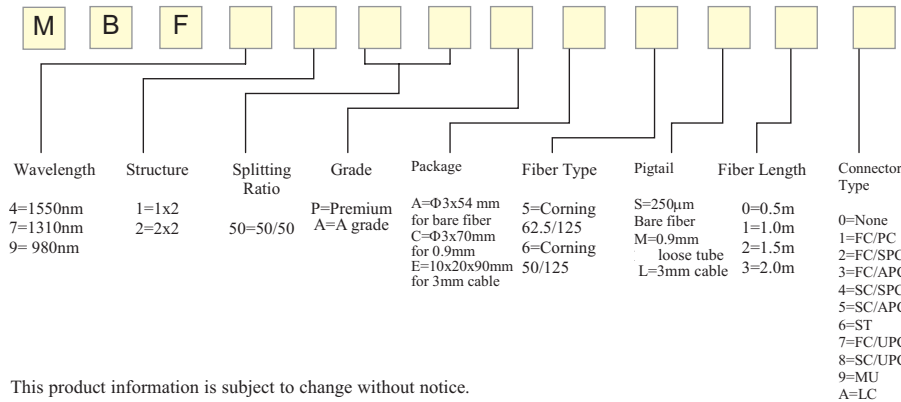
M B F

Wavelength

4=1550nm
7=1310nm
9= 980nm

Structure

1=1x2
2=2x2

Splitting Ratio

50=50/50

Grade

P=Premium
A=A grade

Package

A=Φ3x54 mm for bare fiber
C=Φ3x70mm for 0.9mm
E=10x20x90mm for 3mm cable

Fiber Type

5=Corning 62.5/125
6=Corning 50/125

Pigtail

S=250μm Bare fiber
M=0.9mm loose tube
L=3mm cable

Fiber Length

0=0.5m
1=1.0m
2=1.5m
3=2.0m

Connector Type

0=None
1=FC/PC
2=FC/SPC
3=FC/APC
4=SC/SPC
5=SC/APC
6=ST
7=FC/UPC
8=SC/UPC
9=MU
A=LC

This product information is subject to change without notice.